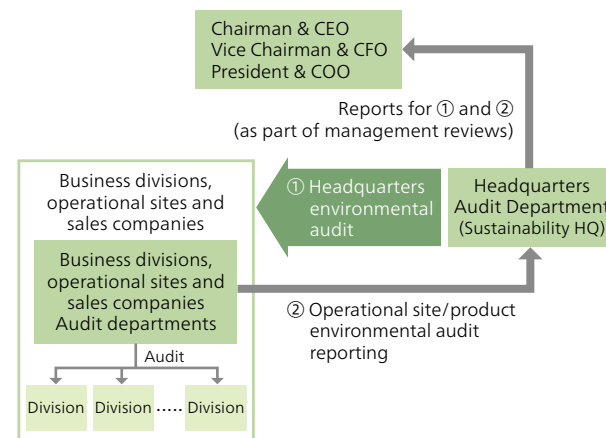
Chairman & CEO
Vice Chairman & CFO
President & COO

Reports for ① and ②
(as part of management reviews)

Business divisions, operational sites and sales companies

① Headquarters environmental audit

Headquarters Audit Department (Sustainability HQ)

Business divisions, operational sites and sales companies Audit departments

② Operational site/product environmental audit reporting

Audit

Division

Division ····· Division